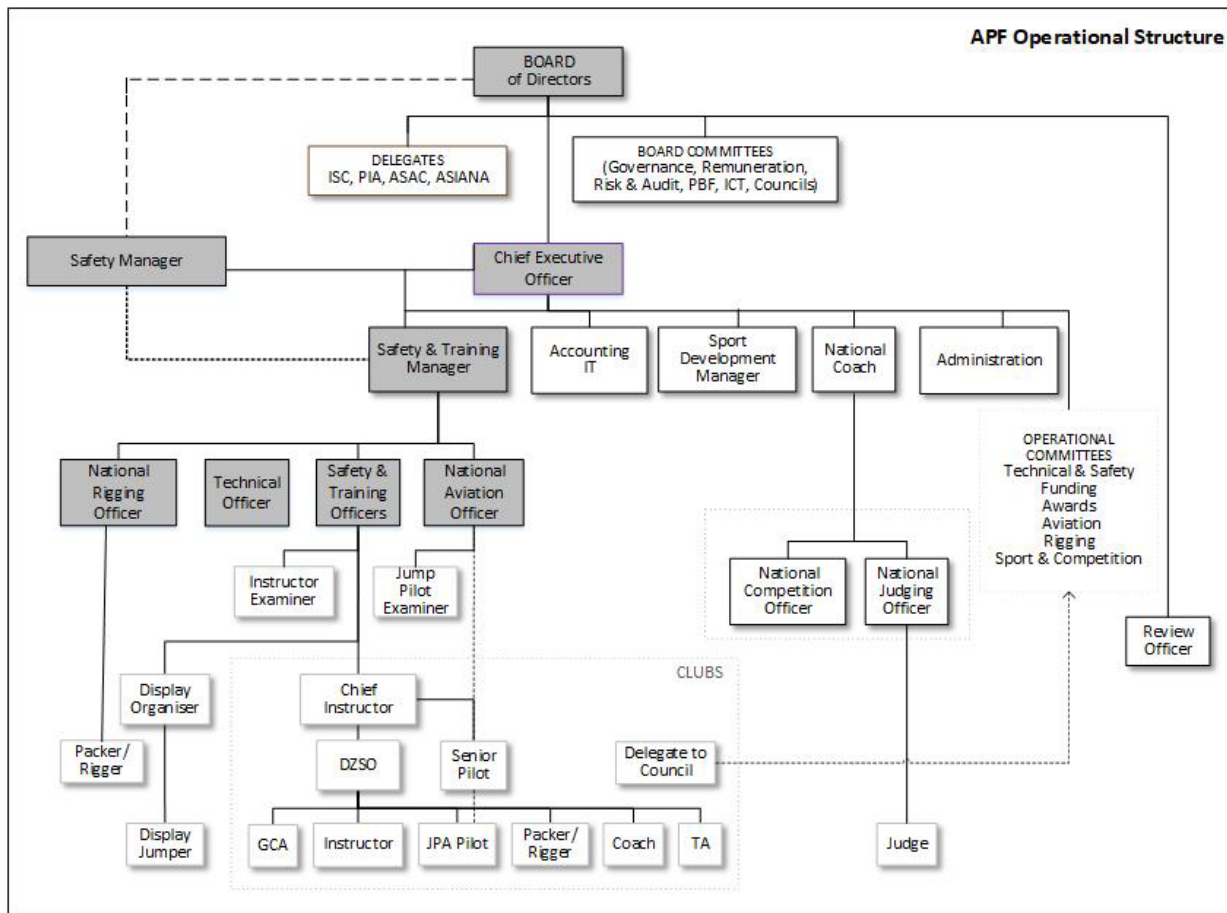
APF Operational Structure

BOARD of Directors

DELEGATES ISC, PIA, ASAC, ASIANA

BOARD COMMITTEES (Governance, Remuneration, Risk & Audit, PBF, ICT, Councils)

Safety Manager

Chief Executive Officer

Safety & Training Manager

Accounting IT

Sport Development Manager

National Coach

Administration

OPERATIONAL COMMITTEES Technical & Safety Funding Awards Aviation Rigging Sport & Competition

National Rigging Officer

Technical Officer

Safety & Training Officers

National Aviation Officer

Instructor Examiner

Jump Pilot Examiner

National Competition Officer

National Judging Officer

Review Officer

CLUBS

Display Organiser

Chief Instructor

Packer/ Rigger

DZSO

Senior Pilot

Delegate to Council

Display Jumper

GCA

Instructor

JPA Pilot

Packer/ Rigger

Coach

TA

Judge